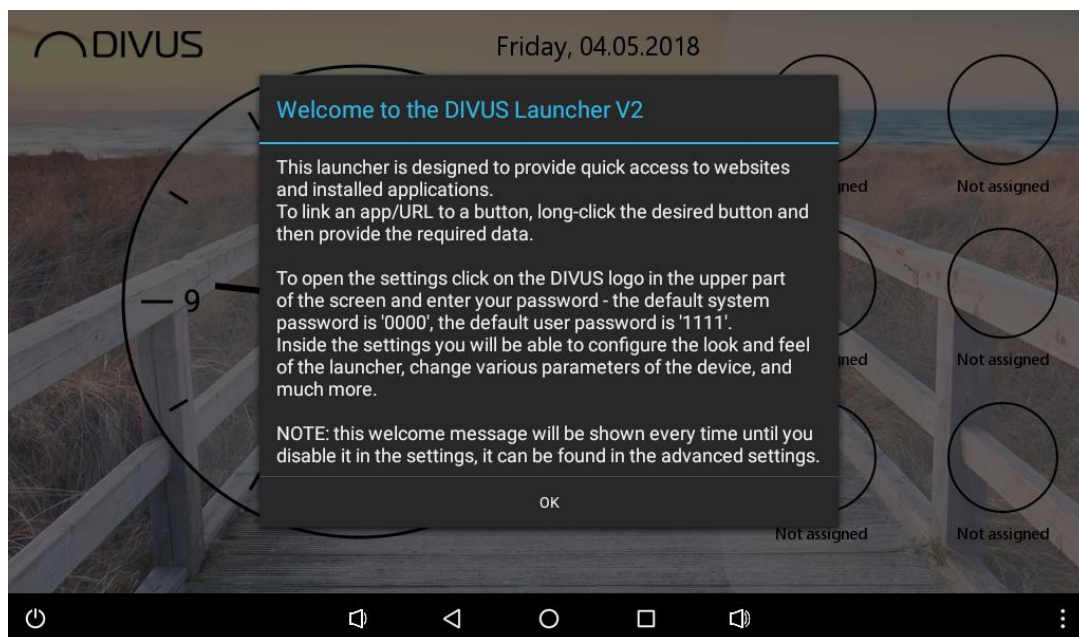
DIVUS

Friday, 04.05.2018

Welcome to the DIVUS Launcher V2

This launcher is designed to provide quick access to websites and installed applications.
To link an app/URL to a button, long-click the desired button and then provide the required data.

To open the settings click on the DIVUS logo in the upper part of the screen and enter your password - the default system password is '0000', the default user password is '1111'.
Inside the settings you will be able to configure the look and feel of the launcher, change various parameters of the device, and much more.

NOTE: this welcome message will be shown every time until you disable it in the settings, it can be found in the advanced settings.

OK

9

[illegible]gned

Not assigned

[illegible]gned

Not assigned

Not assigned

Not assigned